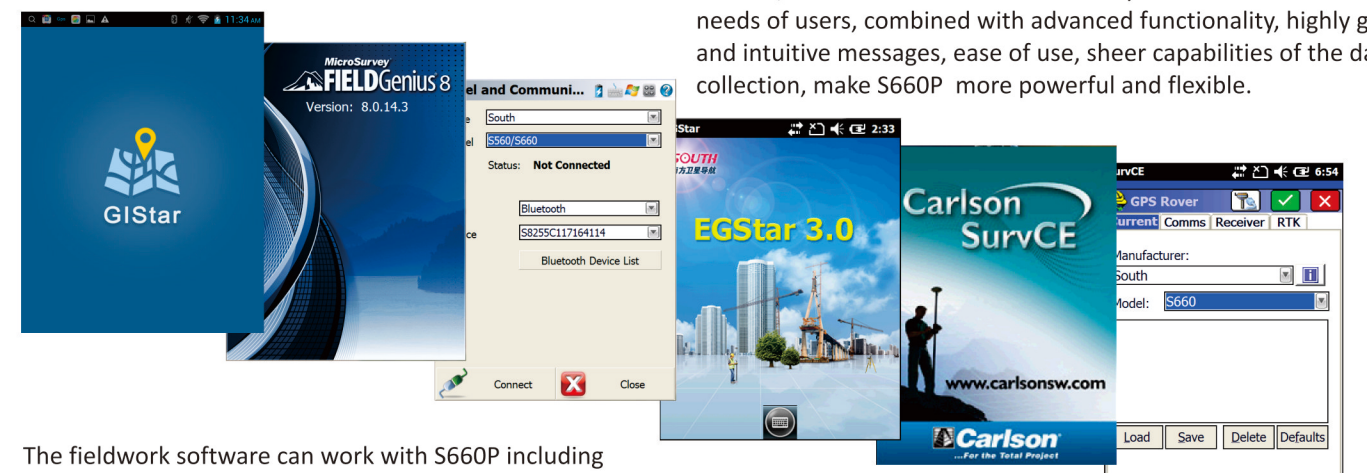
needs of users, combined with advanced functionality, highly g and intuitive messages, ease of use, sheer capabilities of the da collection, make S660P more powerful and flexible.

11:34 AM

GIStar

MicroSurvey
FIELDGenius 8
Version: 8.0.14.3

el and Communi...
e South
el S560/S660
Status: Not Connected
Bluetooth
ce S8255C117164114
Bluetooth Device List
Connect
Close

Star 2:33
SOUTH
EGStar 3.0

Carlson
SurvCE
www.carlsonsw.com
Carlson
...For the Total Project

rvCE 6:54
GPS Rover
urrent Comms Receiver RTK
Manufacturer:
South
Model: S660
Load Save Delete Defaults

The fieldwork software can work with S660P including